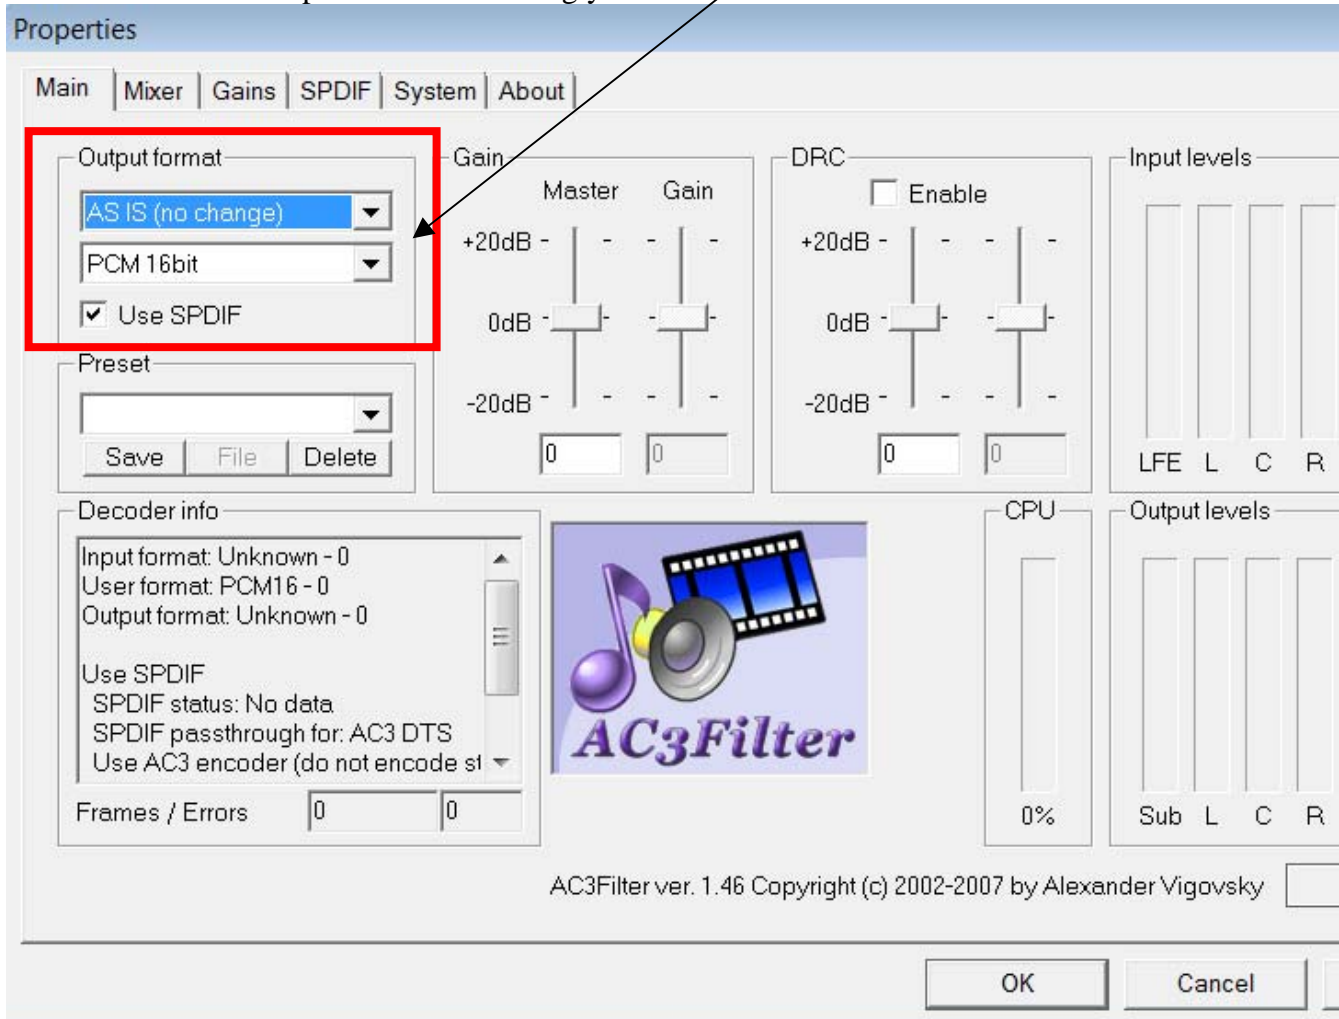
Properties

Main | Mixer | Gains | SPDIF | System | About

Output format
AS IS (no change)
PCM 16bit
Use SPDIF

Preset
Save | File | Delete

Gain
Master Gain
+20dB
0dB
-20dB
0
0

DRC
Enable
+20dB
0dB
-20dB
0
0

Input levels
LFE L C R

Decoder info
Input format: Unknown - 0
User format: PCM16 - 0
Output format: Unknown - 0

Use SPDIF
SPDIF status: No data
SPDIF passthrough for: AC3 DTS
Use AC3 encoder (do not encode st

Frames / Errors 0 0

AC3Filter

CPU
0%

Output levels
Sub L C R

AC3Filter ver. 1.46 Copyright (c) 2002-2007 by Alexander Vigovsky

OK Cancel